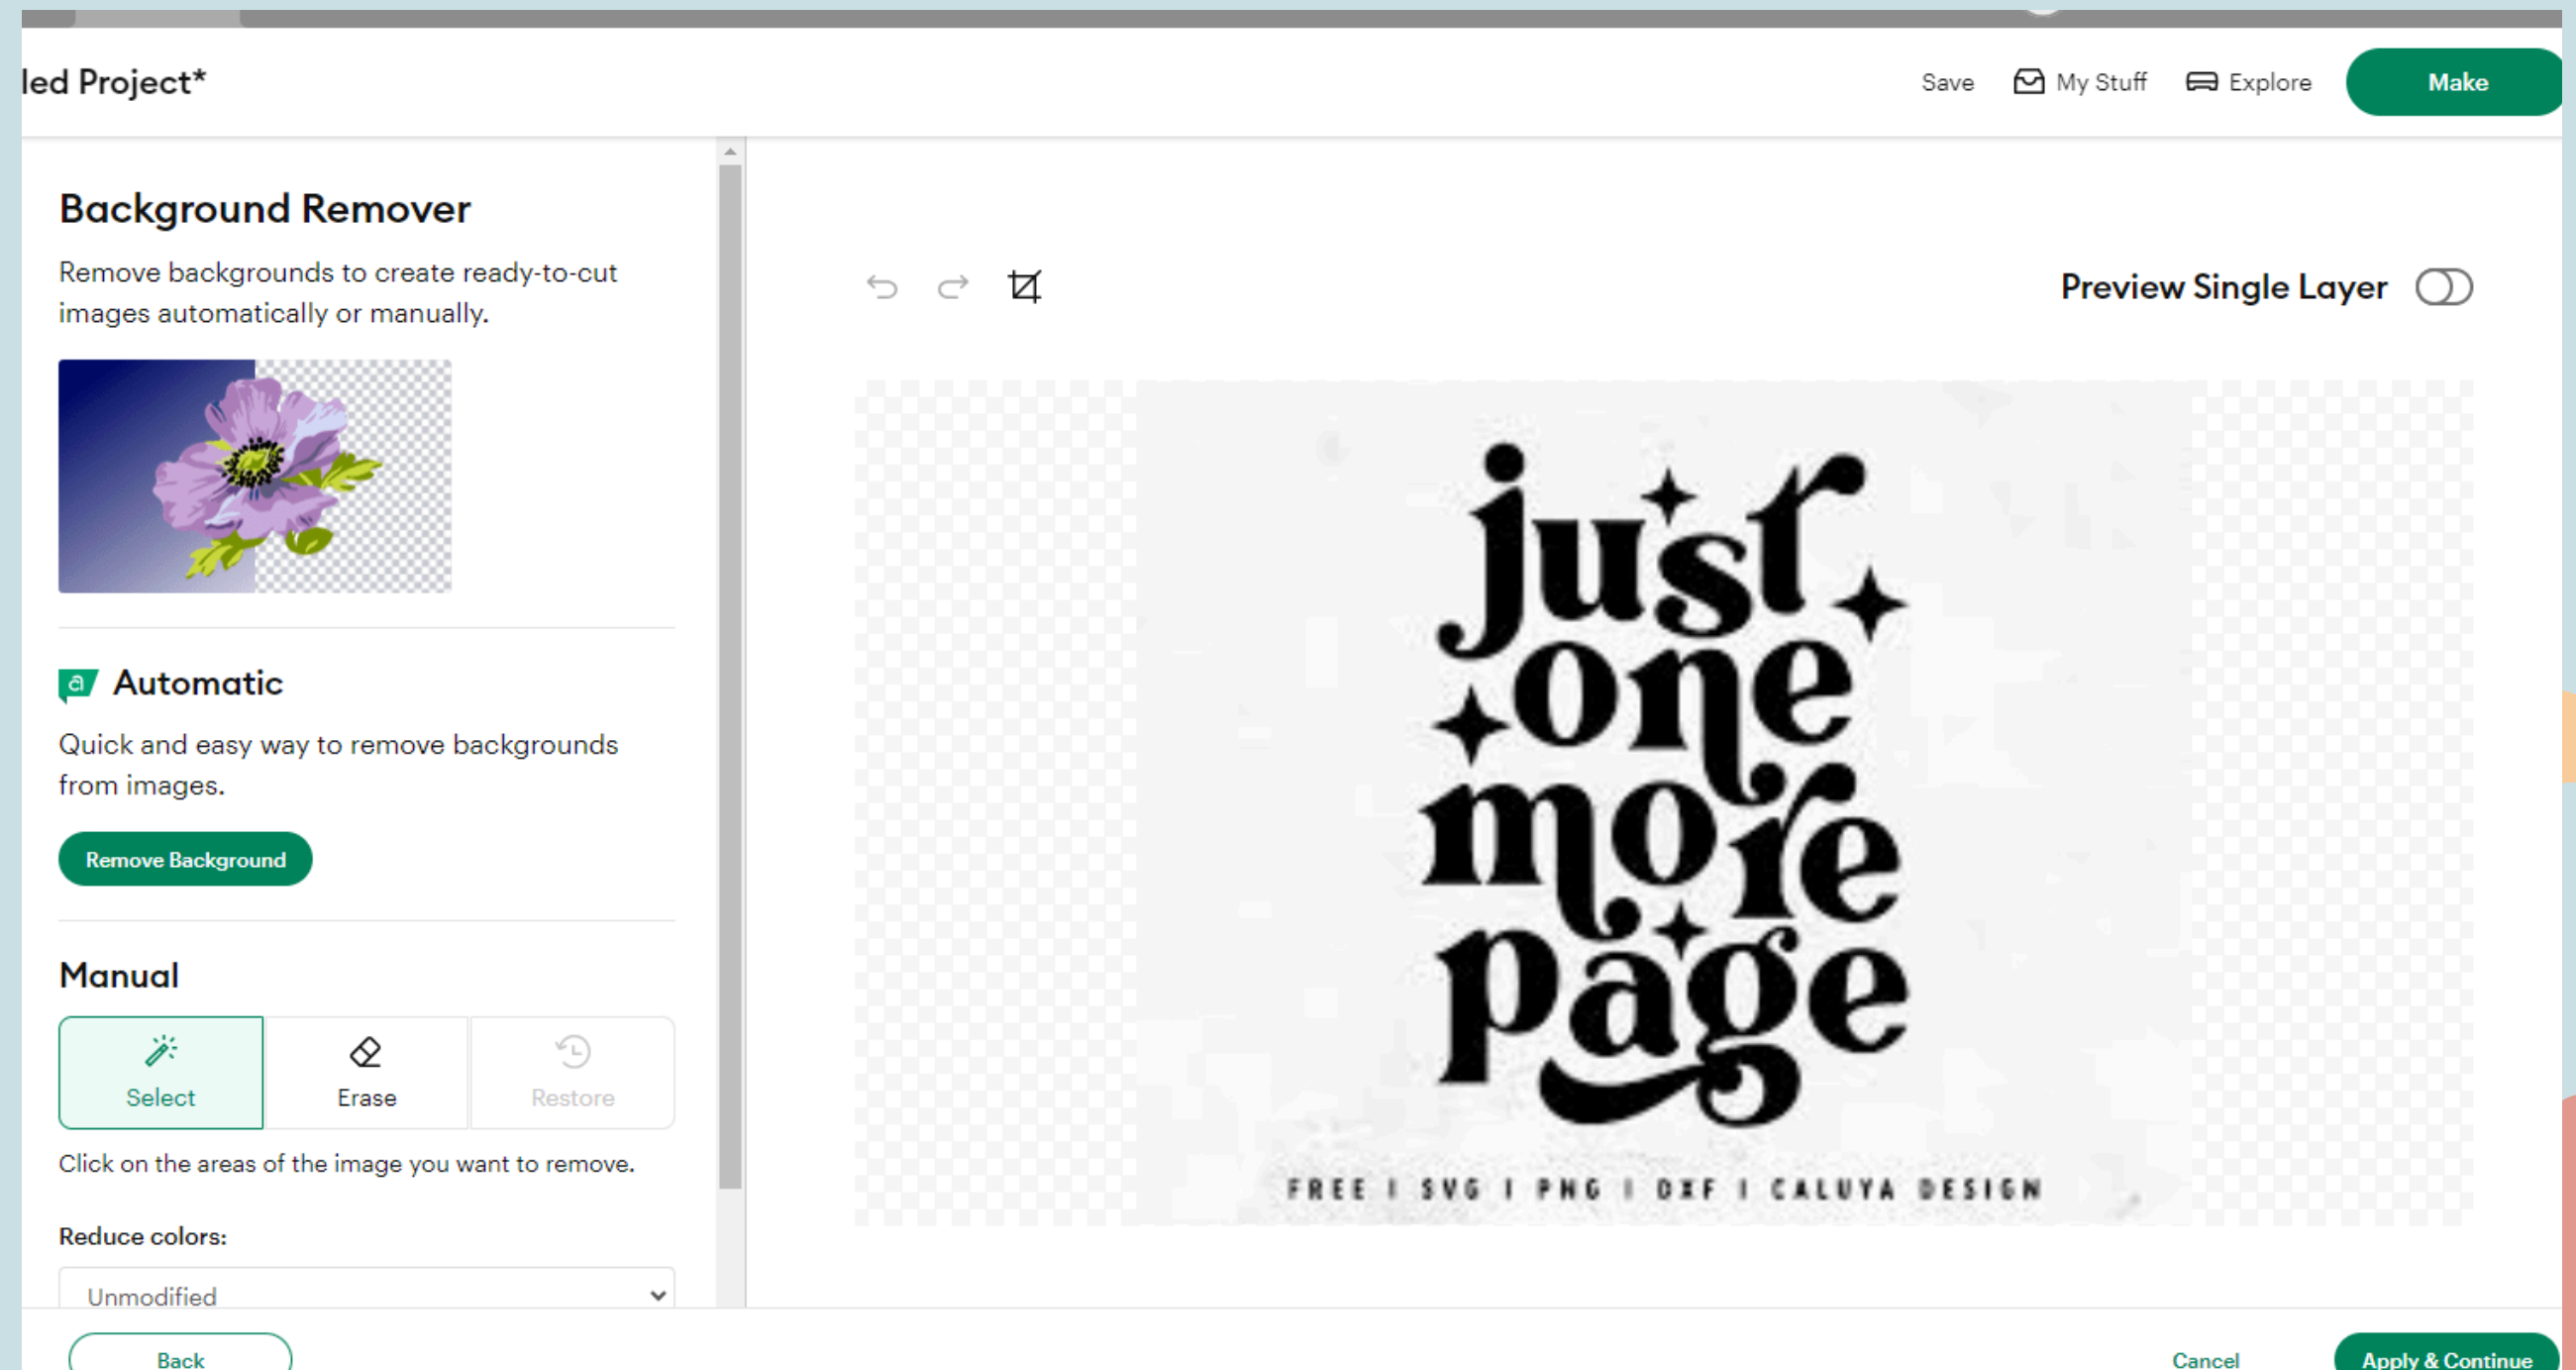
led Project*

Save My Stuff Explore Make

Background Remover

Remove backgrounds to create ready-to-cut images automatically or manually.

Automatic

Quick and easy way to remove backgrounds from images.

Remove Background

Manual

Select Erase Restore

Click on the areas of the image you want to remove.

Reduce colors:

Unmodified

Preview Single Layer

just one more page

FREE I SVG I PNG I DXF I CALUYA DESIGN

Back

Cancel

Apply & Continue